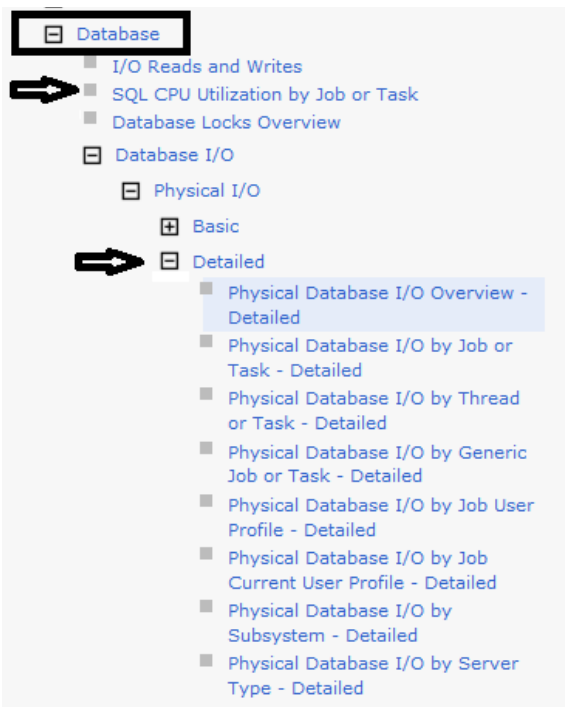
Database

I/O Reads and Writes

SQL CPU Utilization by Job or Task

Database Locks Overview

Database I/O

Physical I/O

Basic

Detailed

Physical Database I/O Overview - Detailed

Physical Database I/O by Job or Task - Detailed

Physical Database I/O by Thread or Task - Detailed

Physical Database I/O by Generic Job or Task - Detailed

Physical Database I/O by Job User Profile - Detailed

Physical Database I/O by Job Current User Profile - Detailed

Physical Database I/O by Subsystem - Detailed

Physical Database I/O by Server Type - Detailed